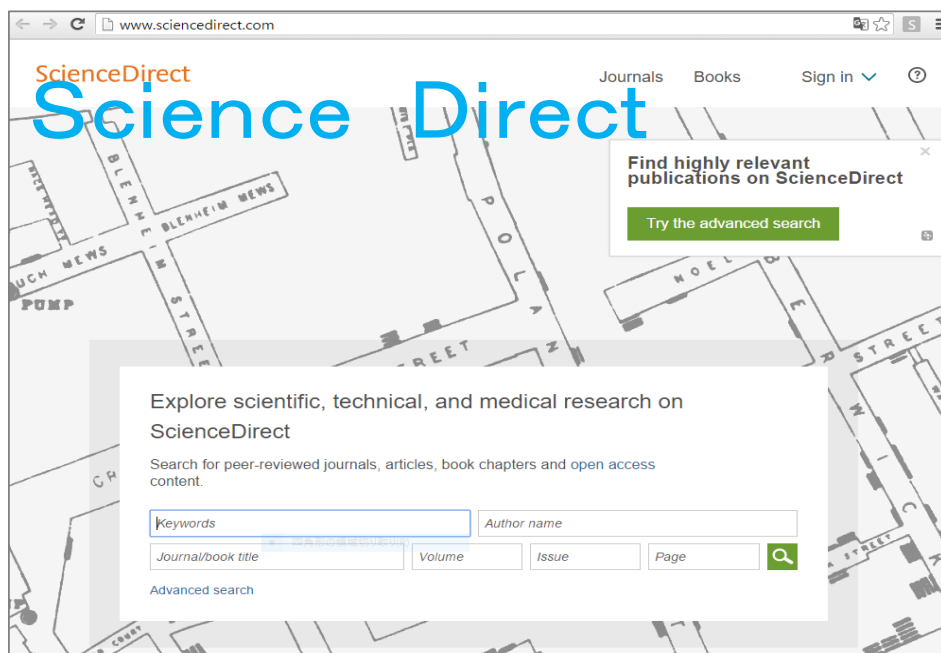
www.sciencedirect.com

S

ScienceDirect

Science Direct

Journals Books Sign in ?

Find highly relevant publications on ScienceDirect

Try the advanced search

BLENHEIM MEWS

BLENHEIM STREET

UCH MEWS

PUMP

POLAND

STREET

NOEL

BERWICK STREET

CR

Explore scientific, technical, and medical research on ScienceDirect

Search for peer-reviewed journals, articles, book chapters and open access content.

Keywords

Author name

Journal/book title

Volume

Issue

Page

Advanced search